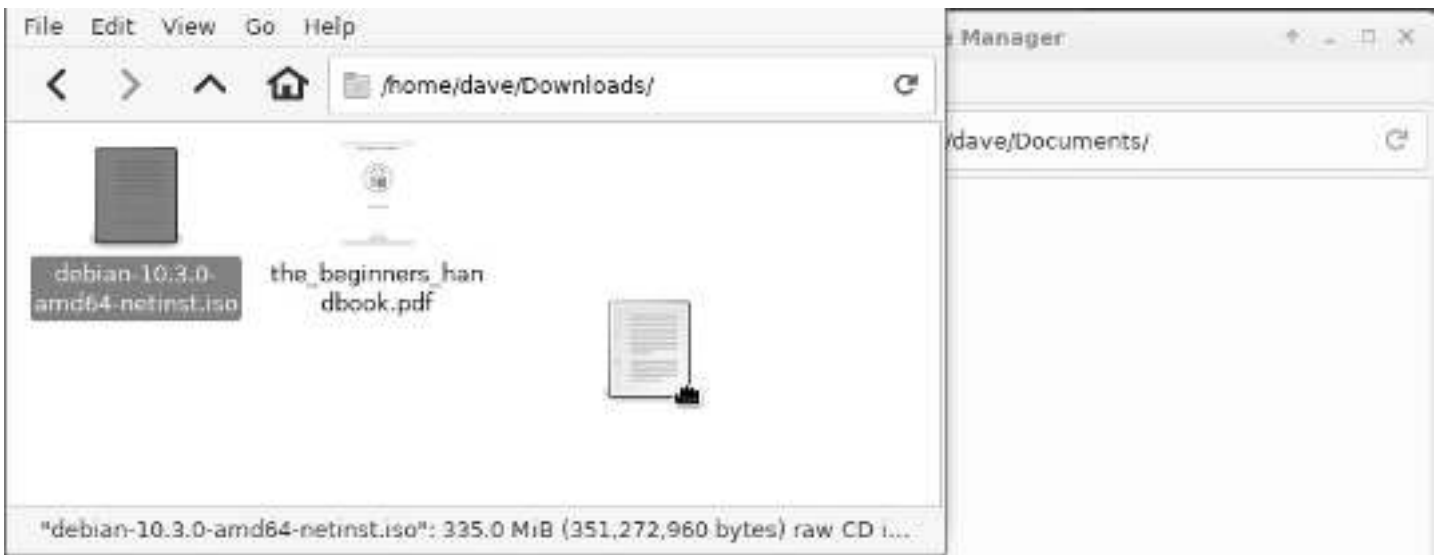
File Edit View Go Help

/home/dave/Downloads/

debian-10.3.0-amd64-netinst.iso

the_beginners_handbook.pdf

"debian-10.3.0-amd64-netinst.iso": 335.0 MiB (351,272,960 bytes) raw CD i...

Manager

/dave/Documents/